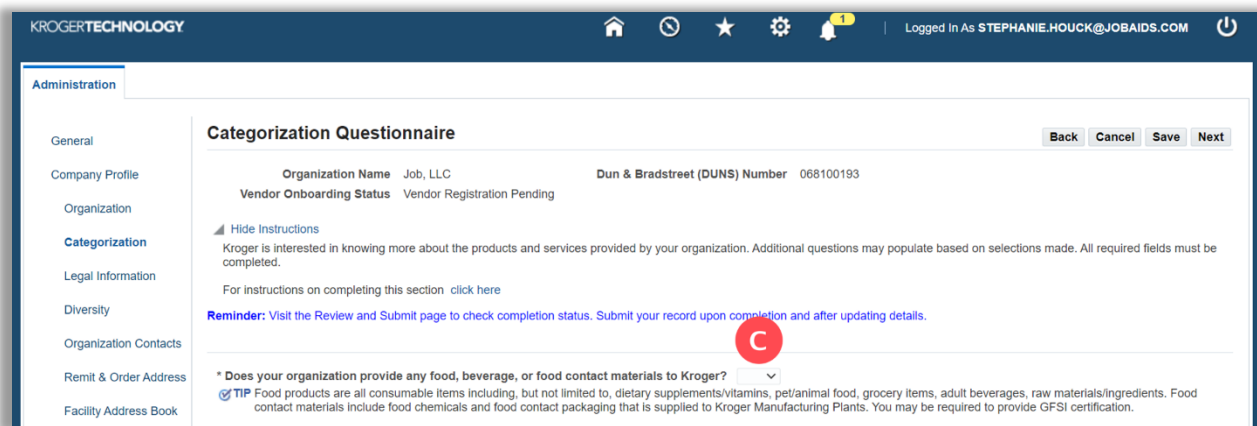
KROGERTECHNOLOGY

1

Logged In As STEPHANIE.HOUCK@JOBAIDS.COM

Administration

General

Company Profile

Organization

Categorization

Legal Information

Diversity

Organization Contacts

Remit & Order Address

Facility Address Book

Categorization Questionnaire

Back Cancel Save Next

Organization Name Job, LLC

Vendor Onboarding Status Vendor Registration Pending

Dun & Bradstreet (DUNS) Number 068100193

Hide Instructions

Kroger is interested in knowing more about the products and services provided by your organization. Additional questions may populate based on selections made. All required fields must be completed.

For instructions on completing this section click here

Reminder: Visit the Review and Submit page to check completion status. Submit your record upon completion and after updating details.

C

* Does your organization provide any food, beverage, or food contact materials to Kroger?

TIP Food products are all consumable items including, but not limited to, dietary supplements/vitamins, pet/animal food, grocery items, adult beverages, raw materials/ingredients. Food contact materials include food chemicals and food contact packaging that is supplied to Kroger Manufacturing Plants. You may be required to provide GFSI certification.